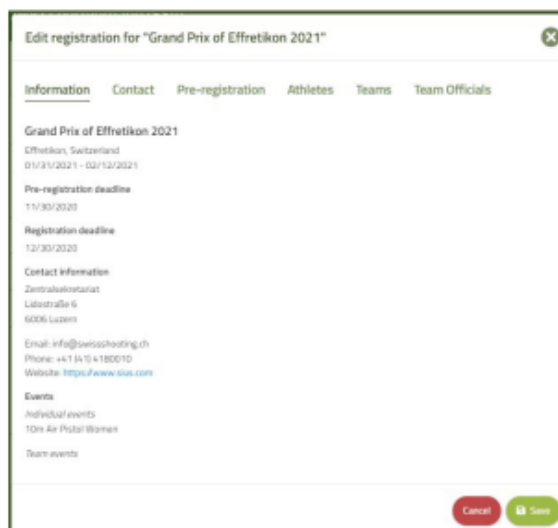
Edit registration for "Grand Prix of Effretikon 2021"

Information Contact Pre-registration Athletes Teams Team Officials

Grand Prix of Effretikon 2021
Effretikon, Switzerland
01/31/2021 - 02/12/2021

Pre-registration deadline
11/30/2020

Registration deadline
12/30/2020

Contact information
Zentralsekretariat
Lidostraße 6
6006 Luzern

Email: info@swissshooting.ch
Phone: +41 (41) 4180010
Website: https://www.sius.com

Events
Individual events
10m Air Pistol Women

Team events

Cancel Save